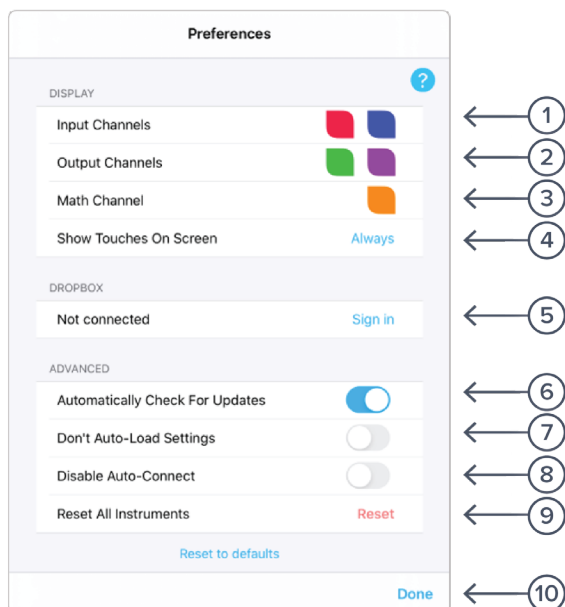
Preferences

?

DISPLAY

Input Channels

Output Channels

Math Channel

Show Touches On Screen Always

DROPBOX

Not connected Sign in

ADVANCED

Automatically Check For Updates

Don't Auto-Load Settings

Disable Auto-Connect

Reset All Instruments Reset

Reset to defaults

Done

1
2
3
4
5
6
7
8
9
10